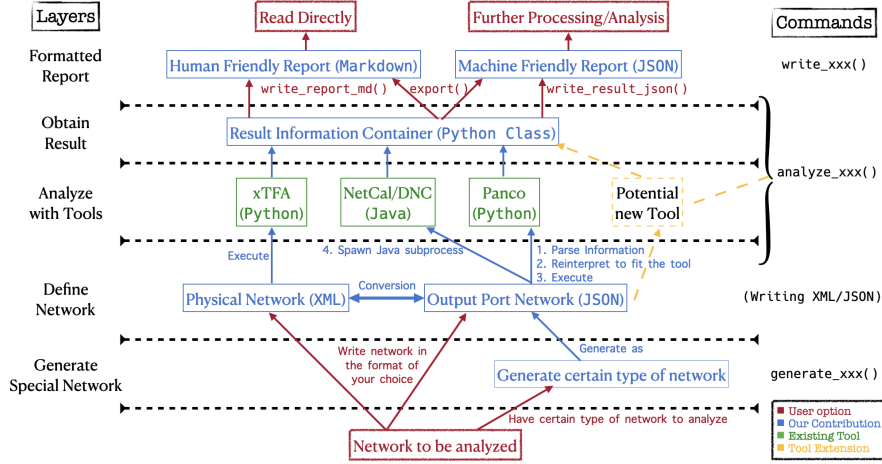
Layers

Read Directly

Further Processing/Analysis

Commands

Formatted Report

Human Friendly Report (Markdown)

Machine Friendly Report (JSON)

write_xxx()

write_report_md()

export()

write_result_json()

Obtain Result

Result Information Container (Python Class)

analyze_xxx()

Analyze with Tools

xTFA (Python)

NetCal/DNC (Java)

Panco (Python)

Potential new Tool

Execute

4. Spawn Java subprocess

1. Parse Information
2. Reinterpret to fit the tool
3. Execute

Define Network

Physical Network (XML)

Conversion

Output Port Network (JSON)

(Writing XML/JSON)

Generate Special Network

Write network in the format of your choice

Generate as

Generate certain type of network

generate_xxx()

Network to be analyzed

Have certain type of network to analyze

User option
Our Contribution
Existing Tool
Tool Extension